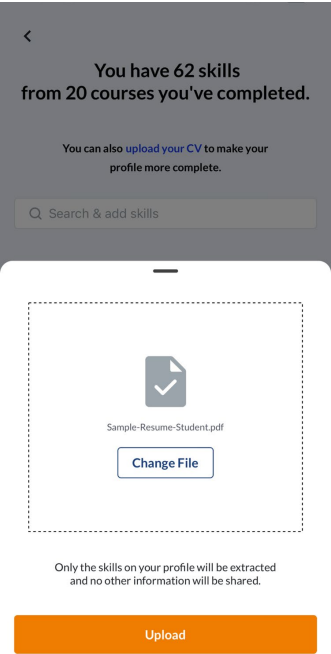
<

You have 62 skills from 20 courses you've completed.

You can also upload your CV to make your profile more complete.

Search & add skills

Sample-Resume-Student.pdf

Change File

Only the skills on your profile will be extracted and no other information will be shared.

Upload